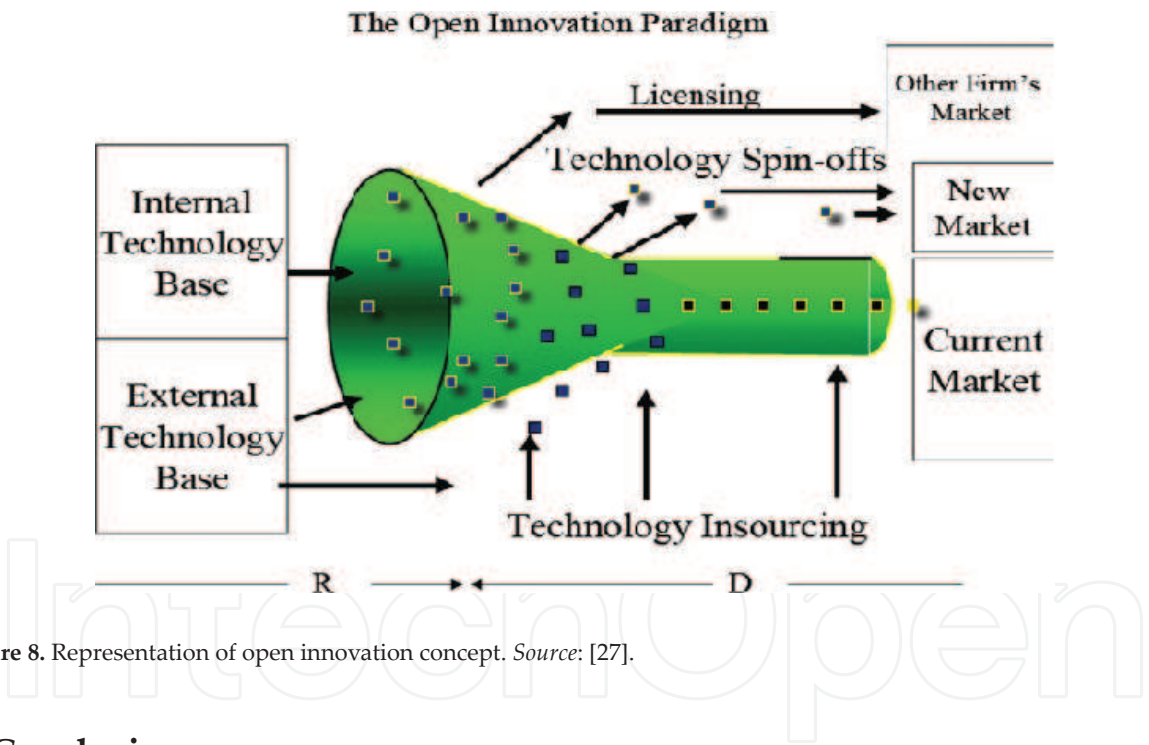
The Open Innovation Paradigm

Licensing

Other Firm's Market

Technology Spin-offs

New Market

Internal Technology Base

External Technology Base

Current Market

Technology Insourcing

R

D

re 8. Representation of open innovation concept. *Source*: [27].

IntechOpen

Conclusion